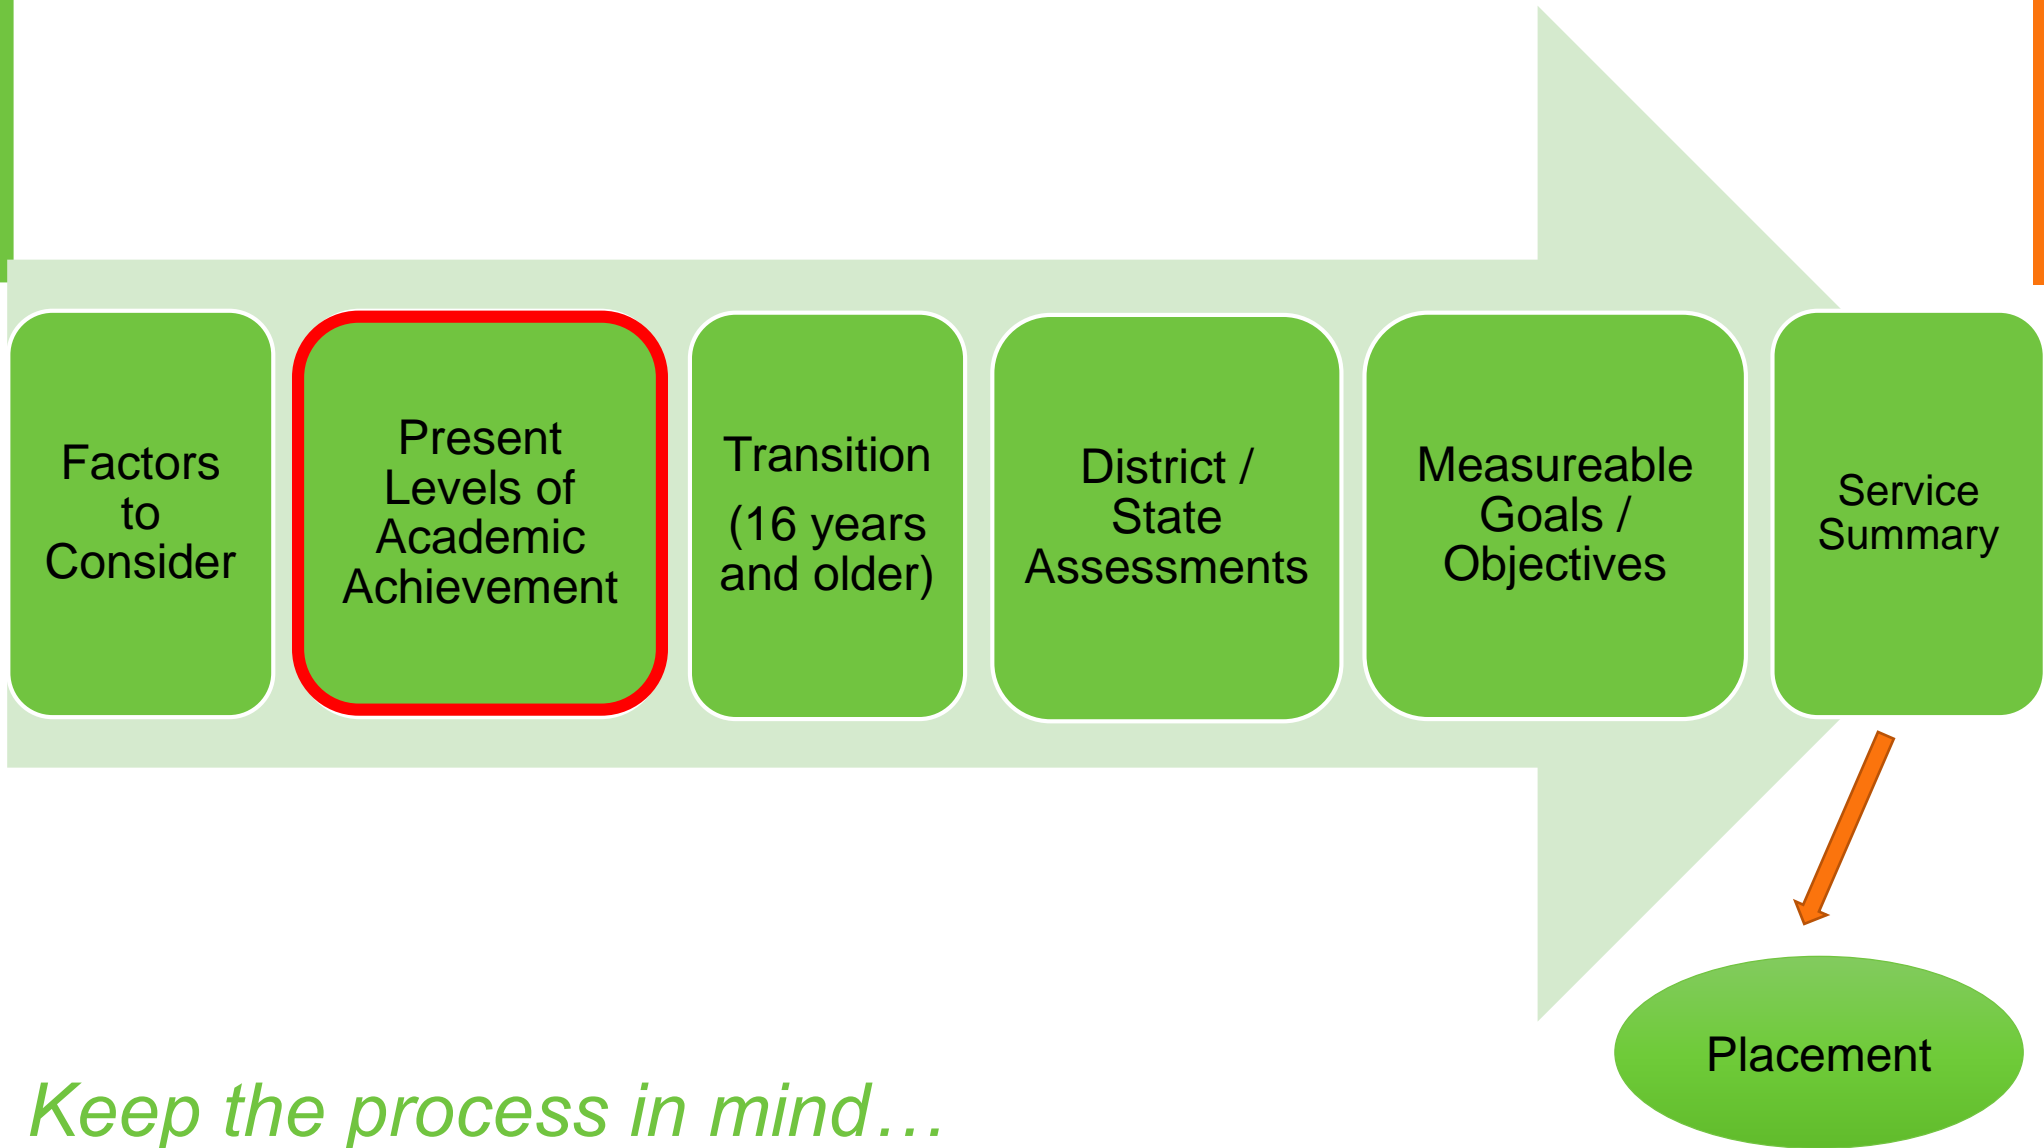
Factors to Consider

Present Levels of Academic Achievement

Transition (16 years and older)

District / State Assessments

Measureable Goals / Objectives

Service Summary

Placement

Keep the process in mind…